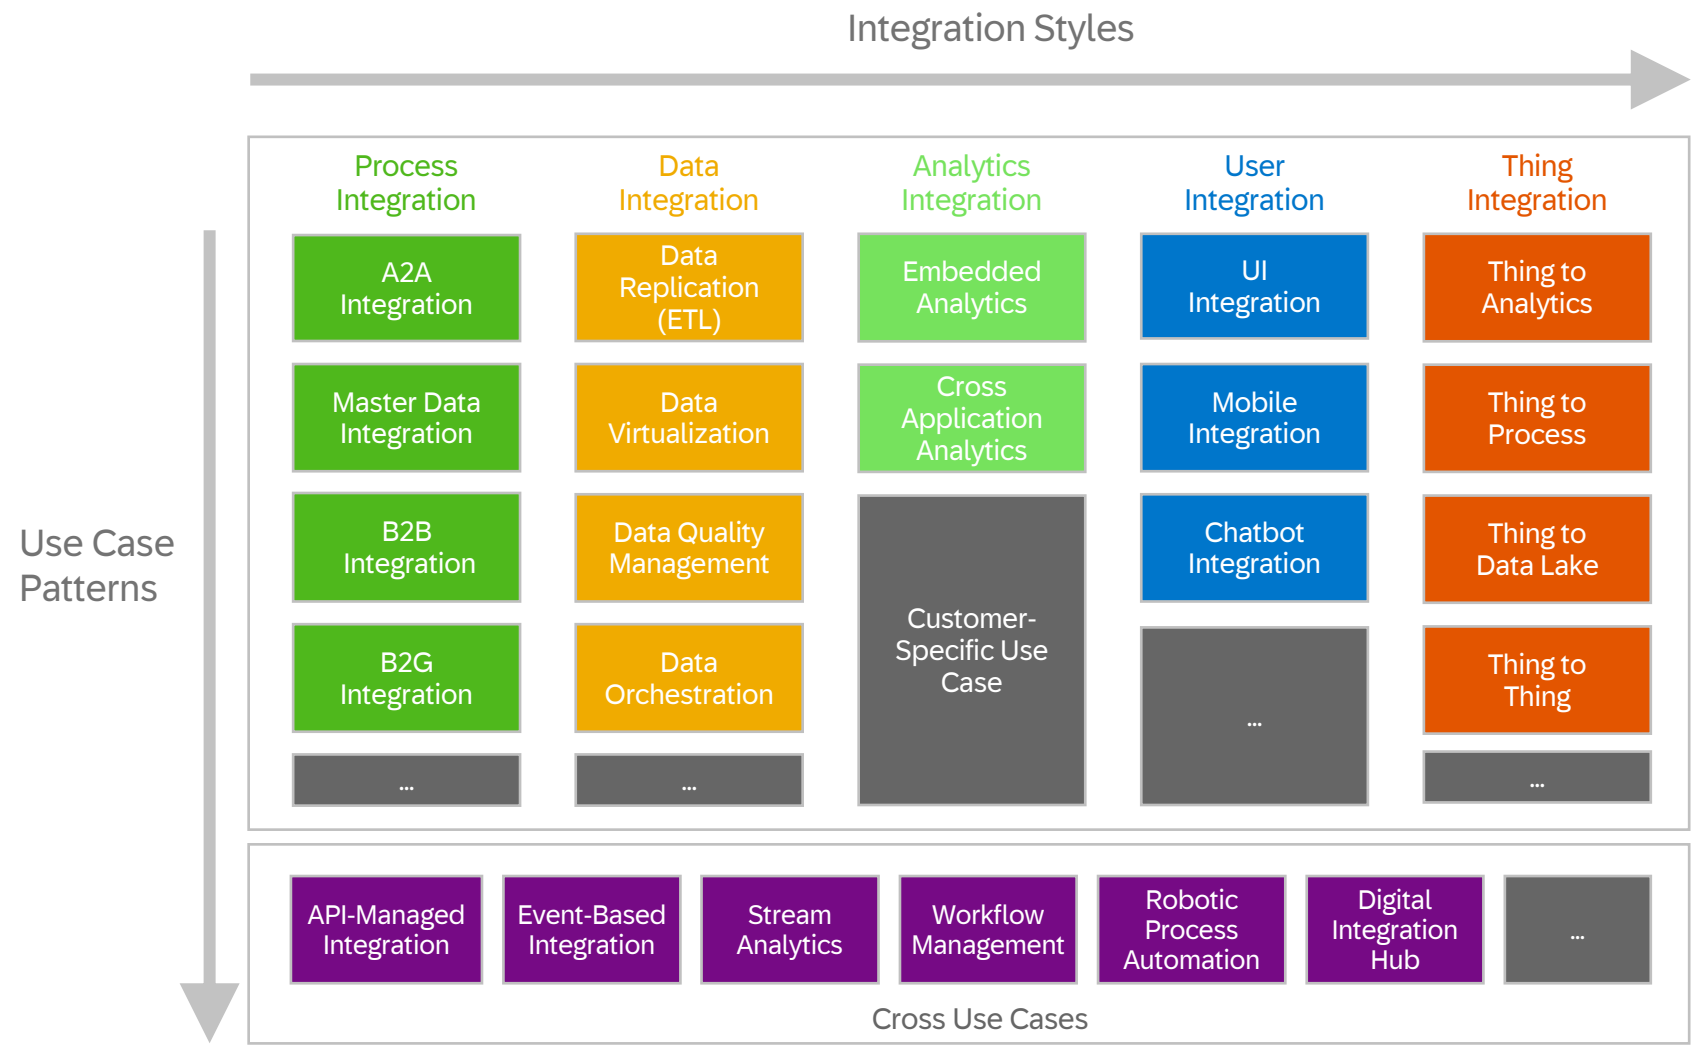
Integration Styles

Use Case Patterns

Process Integration

A2A Integration

Master Data Integration

B2B Integration

B2G Integration

...

Data Integration

Data Replication (ETL)

Data Virtualization

Data Quality Management

Data Orchestration

...

Analytics Integration

Embedded Analytics

Cross Application Analytics

Customer-Specific Use Case

User Integration

UI Integration

Mobile Integration

Chatbot Integration

...

Thing Integration

Thing to Analytics

Thing to Process

Thing to Data Lake

Thing to Thing

...

API-Managed Integration

Event-Based Integration

Stream Analytics

Workflow Management

Robotic Process Automation

Digital Integration Hub

...

Cross Use Cases